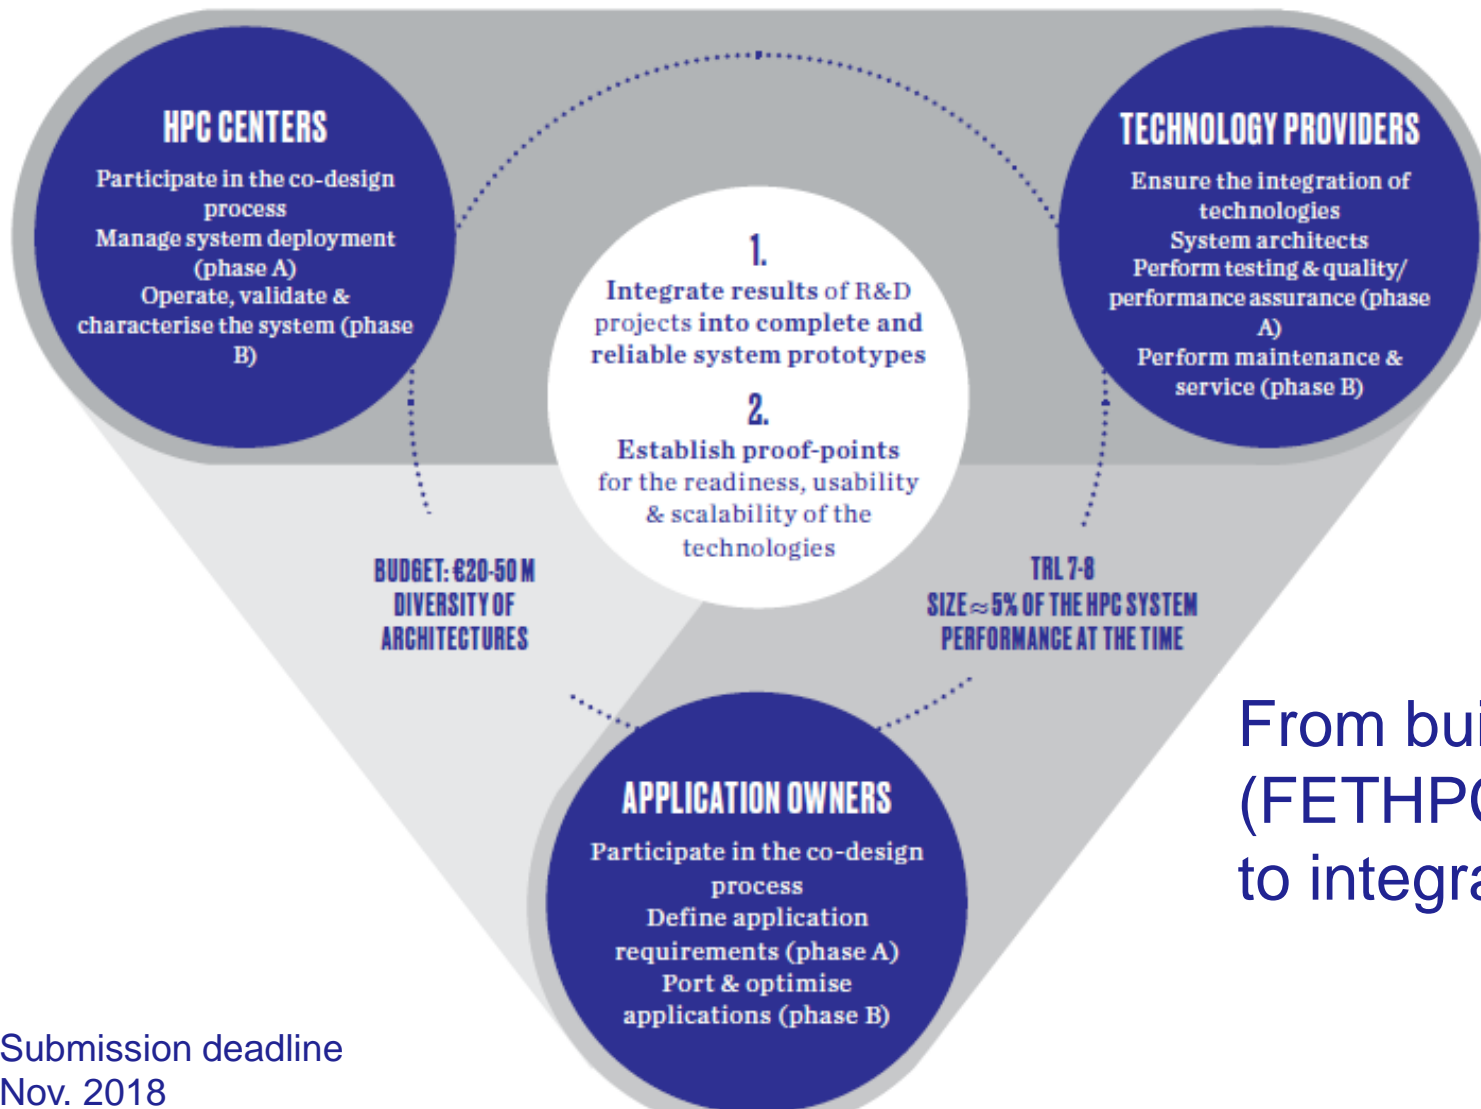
HPC CENTERS

Participate in the co-design process
Manage system deployment (phase A)
Operate, validate & characterise the system (phase B)

TECHNOLOGY PROVIDERS

Ensure the integration of technologies
System architects
Perform testing & quality/ performance assurance (phase A)
Perform maintenance & service (phase B)

1.
Integrate results of R&D projects into complete and reliable system prototypes

2.
Establish proof-points for the readiness, usability & scalability of the technologies

BUDGET: €20-50 M
DIVERSITY OF ARCHITECTURES

TRL 7-8
SIZE ≈ 5% OF THE HPC SYSTEM PERFORMANCE AT THE TIME

From bui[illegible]
(FETHP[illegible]
to integra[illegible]

APPLICATION OWNERS

Participate in the co-design process
Define application requirements (phase A)
Port & optimise applications (phase B)

Submission deadline
Nov. 2018